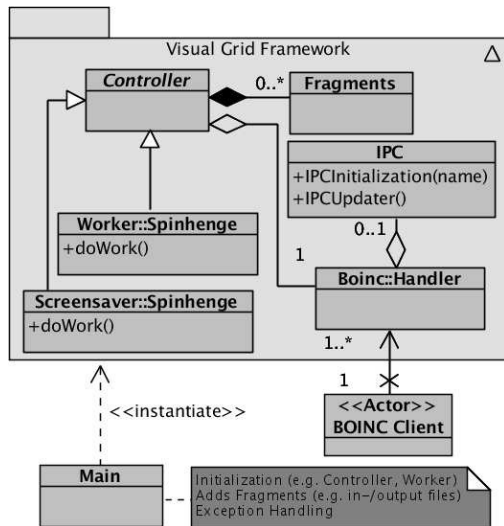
Visual Grid Framework

Controller

0..*

Fragments

IPC

+IPCInitialization(name)
+IPCUpdater()

Worker::Spinhenge

+doWork()

0..1

1

Boinc::Handler

Screensaver::Spinhenge

+doWork()

1..*

1

<<instantiate>>

<<Actor>>
BOINC Client

Main

Initialization (e.g. Controller, Worker)
Adds Fragments (e.g. in-/output files)
Exception Handling